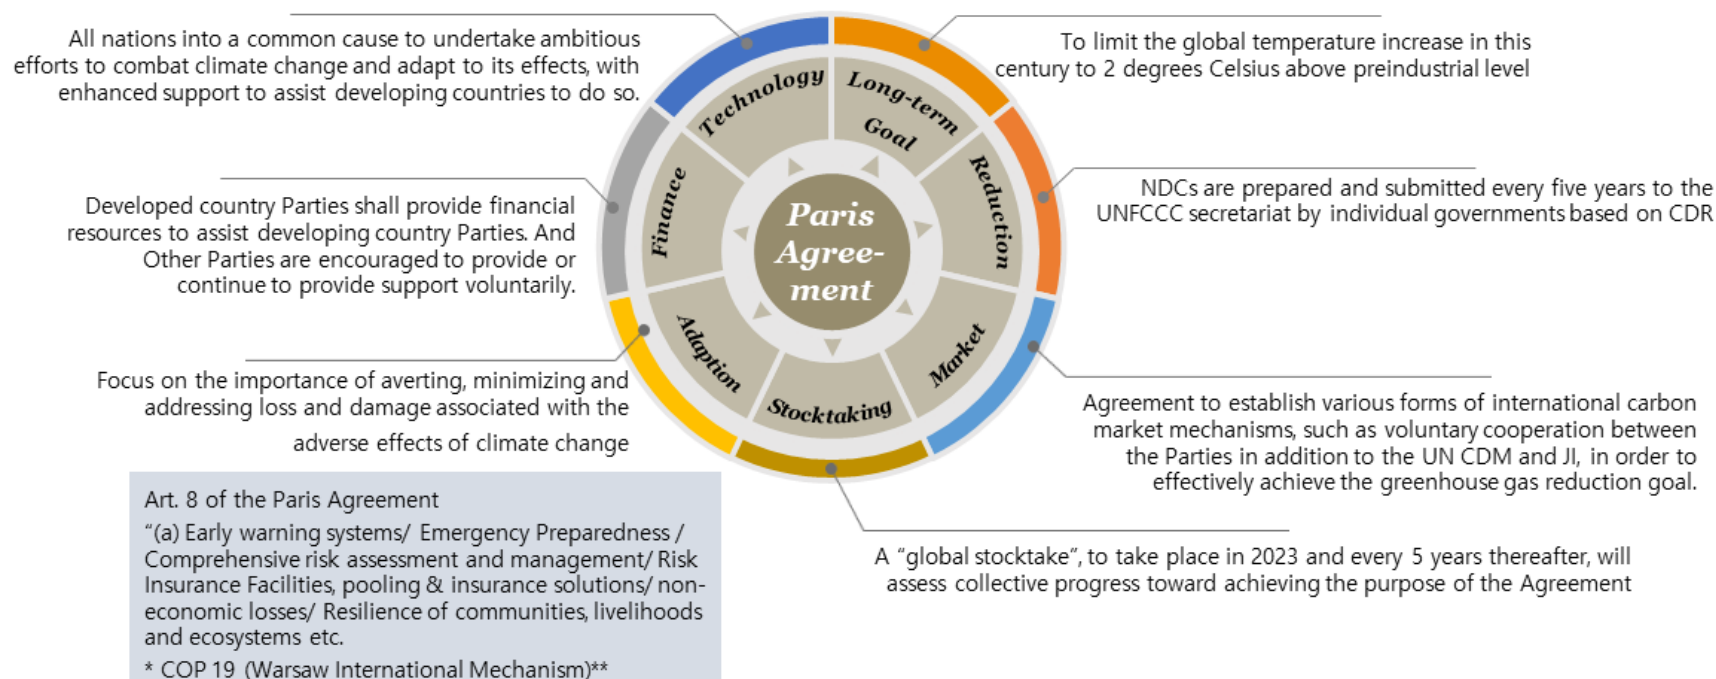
All nations into a common cause to undertake ambitious efforts to combat climate change and adapt to its effects, with enhanced support to assist developing countries to do so.

To limit the global temperature increase in this century to 2 degrees Celsius above preindustrial level

Developed country Parties shall provide financial resources to assist developing country Parties. And Other Parties are encouraged to provide or continue to provide support voluntarily.

NDCs are prepared and submitted every five years to the UNFCCC secretariat by individual governments based on CDR

Focus on the importance of averting, minimizing and addressing loss and damage associated with the adverse effects of climate change

Agreement to establish various forms of international carbon market mechanisms, such as voluntary cooperation between the Parties in addition to the UN CDM and JI, in order to effectively achieve the greenhouse gas reduction goal.

Technology
Long-term Goal
Reduction
Market
Stocktaking
Adaptation
Finance
Paris Agree-ment

Art. 8 of the Paris Agreement
“(a) Early warning systems/ Emergency Preparedness / Comprehensive risk assessment and management/ Risk Insurance Facilities, pooling & insurance solutions/ non-economic losses/ Resilience of communities, livelihoods and ecosystems etc.
* COP 19 (Warsaw International Mechanism)**

A “global stocktake”, to take place in 2023 and every 5 years thereafter, will assess collective progress toward achieving the purpose of the Agreement